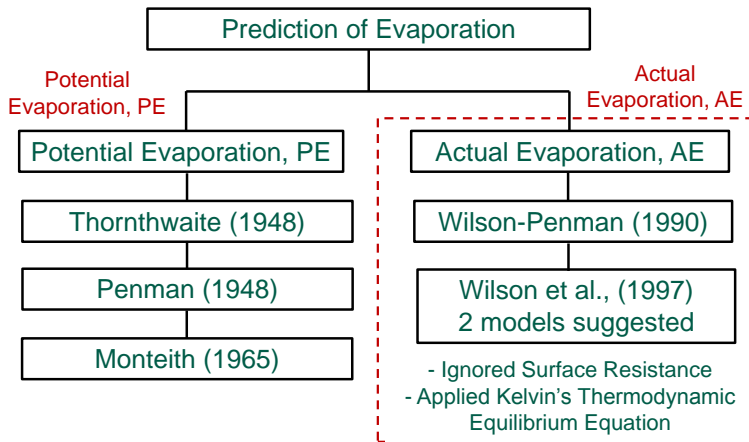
Prediction of Evaporation

Potential Evaporation, PE

Actual Evaporation, AE

Potential Evaporation, PE

Thornthwaite (1948)

Penman (1948)

Monteith (1965)

Actual Evaporation, AE

Wilson-Penman (1990)

Wilson et al., (1997) 2 models suggested

- Ignored Surface Resistance
- Applied Kelvin's Thermodynamic Equilibrium Equation